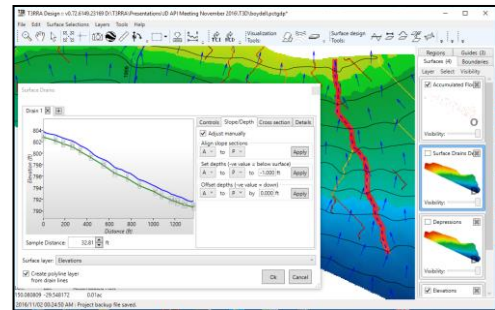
T3RRA Design v0.72.6149.23169 D:\T3RRA\Presentations\ID API Meeting November 2016\T3D\boydell.pctgdp*

File Edit Surface Selections Layers Tools Help

Visualization Tools

Surface design Tools

Regions Guides (3)
Surfaces (4) Boundaries
Layer Select Visibility

Accumulated Flo

Visibility:

Surface Drains De

Visibility:

Depressions

Visibility:

Elevations

Surface Drains

Drain 1

Controls Slope/Depth Cross section Details

Adjust manually

Align slope sections

A to B Apply

Set depths (-ve value = below surface)

A to B to -1.000 ft Apply

Offset depths (-ve value = down)

A to B to Apply

804
802
800
798
796
794
792
790

Elevation (ft)

0 200 400 600 800 1000 1200
Distance (ft)

Sample Distance: 32.81 ft

Surface layer: Elevations

Create polyline layer from drain lines

Ok Cancel

150.080809 -29.568172 0.01ac

2016/11/02 00:24:50 AM : Project backup file saved.